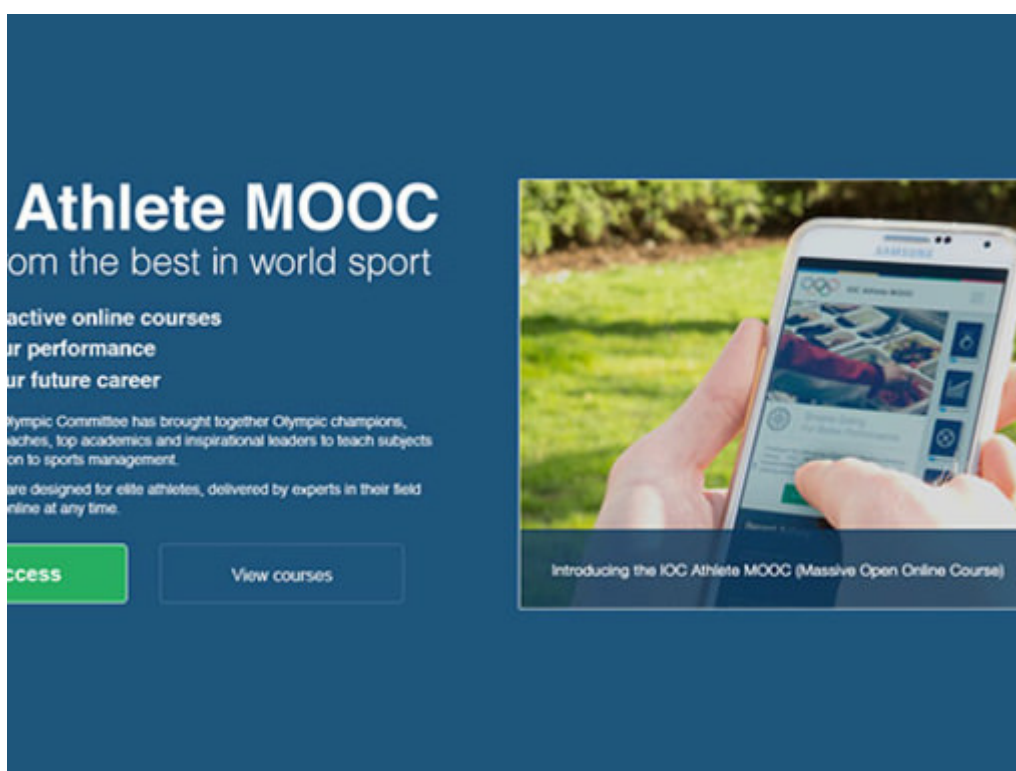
Athlete MOOC
om the best in world sport

active online courses
ur performance
ur future career

lympic Committee has brought together Olympic champions, aches, top academics and inspirational leaders to teach subjects on to sports management.

are designed for elite athletes, delivered by experts in their field nline at any time.

ccess

View courses

SAMSUNG

IOC Athlete MOOC

Introducing the IOC Athlete MOOC (Massive Open Online Course)